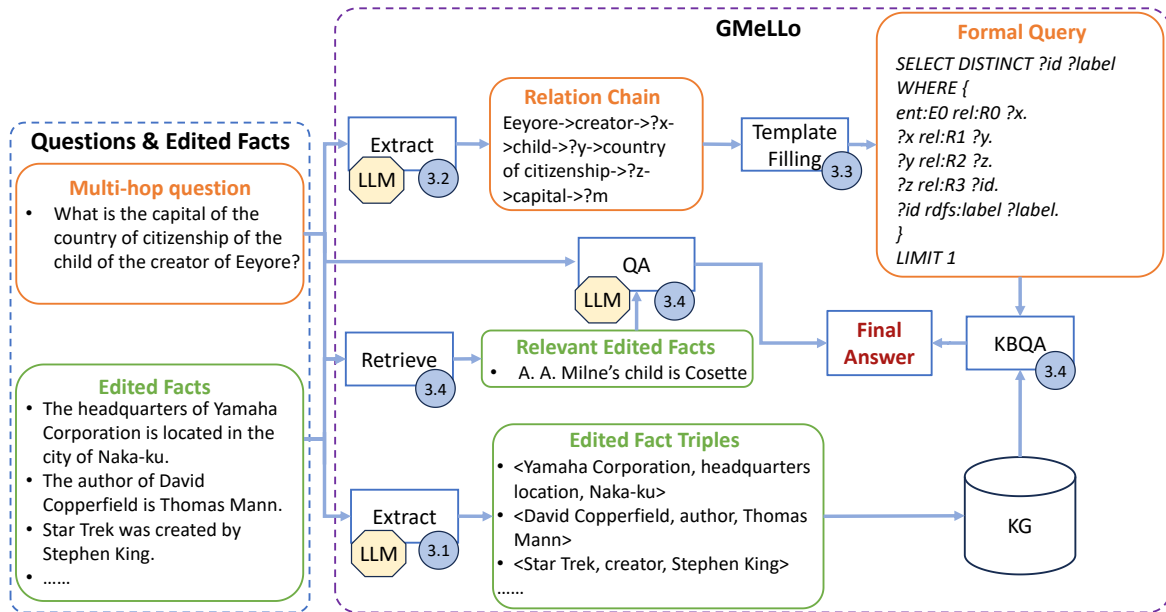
Questions & Edited Facts

Multi-hop question
• What is the capital of the country of citizenship of the child of the creator of Eeyore?

Edited Facts
• The headquarters of Yamaha Corporation is located in the city of Naka-ku.
• The author of David Copperfield is Thomas Mann.
• Star Trek was created by Stephen King.
• ......

GMeLLo

Extract
LLM
3.2

Relation Chain
Eeyore->creator->?x->child->?y->country of citizenship->?z->capital->?m

Template Filling
3.3

Formal Query
SELECT DISTINCT ?id ?label
WHERE {
ent:E0 rel:R0 ?x.
?x rel:R1 ?y.
?y rel:R2 ?z.
?z rel:R3 ?id.
?id rdfs:label ?label.
}
LIMIT 1

QA
LLM
3.4

Retrieve
3.4

Relevant Edited Facts
• A. A. Milne's child is Cosette

Final Answer

KBQA
3.4

Extract
LLM
3.1

Edited Fact Triples
• <Yamaha Corporation, headquarters location, Naka-ku>
• <David Copperfield, author, Thomas Mann>
• <Star Trek, creator, Stephen King>
......

KG